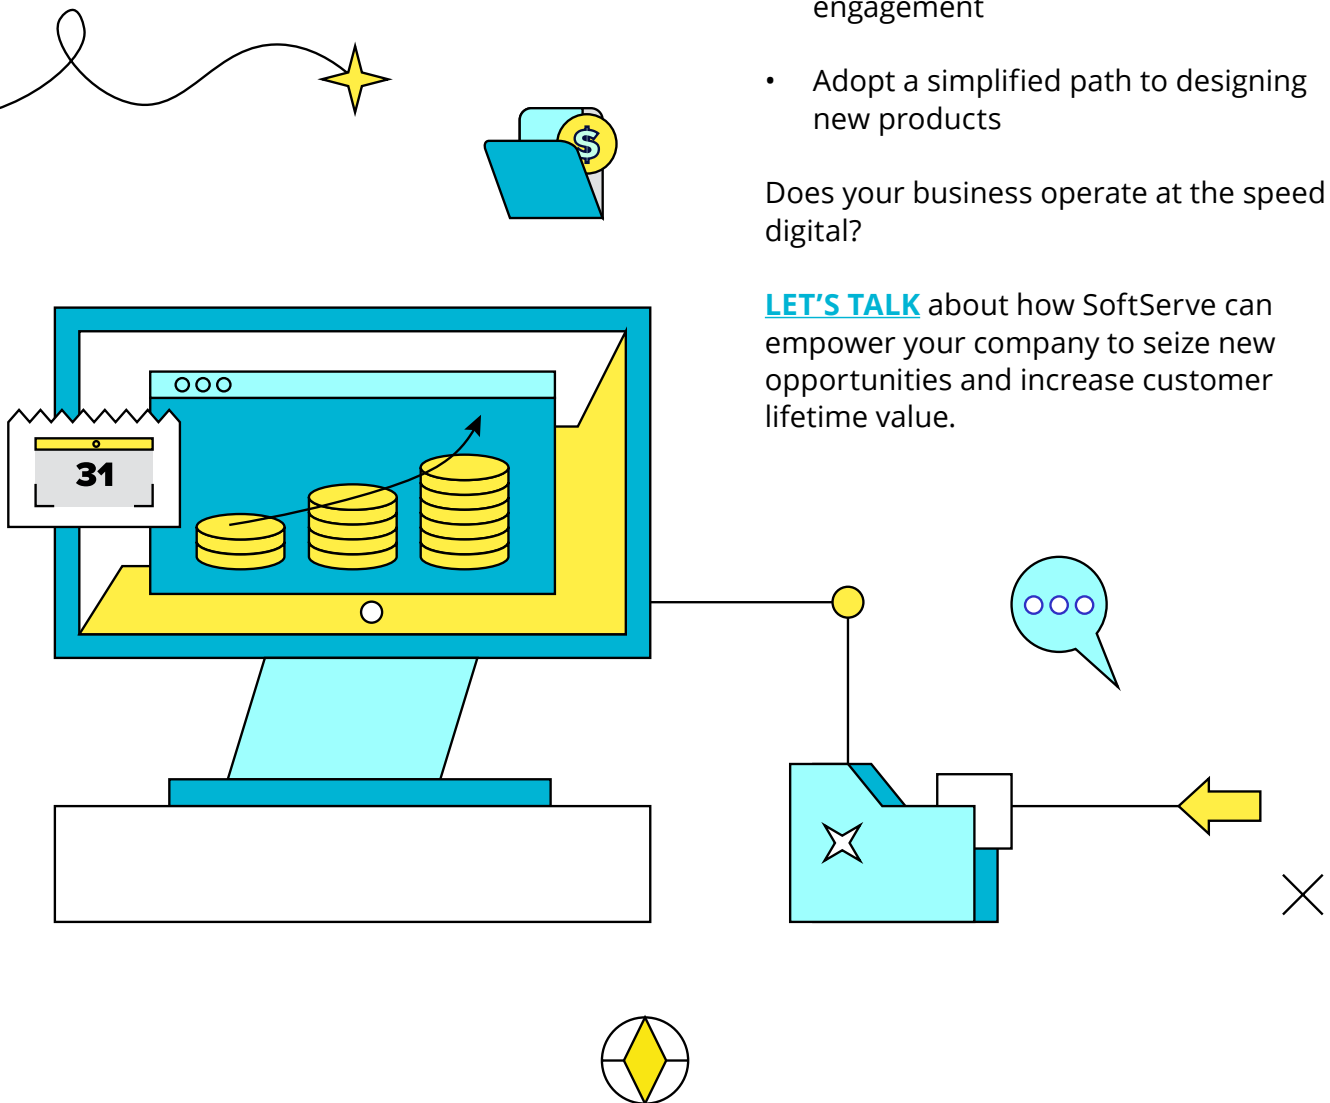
engagement

- Adopt a simplified path to designing new products

Does your business operate at the speed digital?

LET'S TALK about how SoftServe can empower your company to seize new opportunities and increase customer lifetime value.

$

31